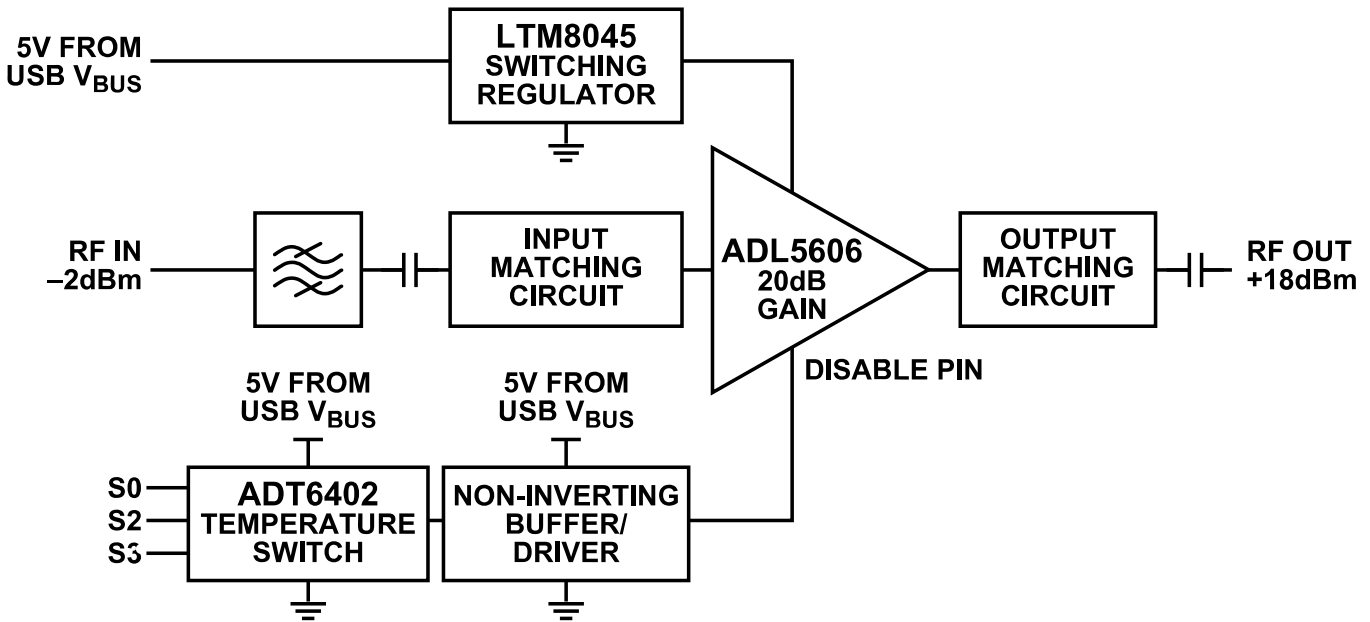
5V FROM USB $V_{BUS}$

LTM8045 SWITCHING REGULATOR

RF IN –2dBm

INPUT MATCHING CIRCUIT

ADL5606 20dB GAIN

OUTPUT MATCHING CIRCUIT

RF OUT +18dBm

DISABLE PIN

5V FROM USB $V_{BUS}$

5V FROM USB $V_{BUS}$

S0
S2
S3

ADT6402 TEMPERATURE SWITCH

NON-INVERTING BUFFER/ DRIVER